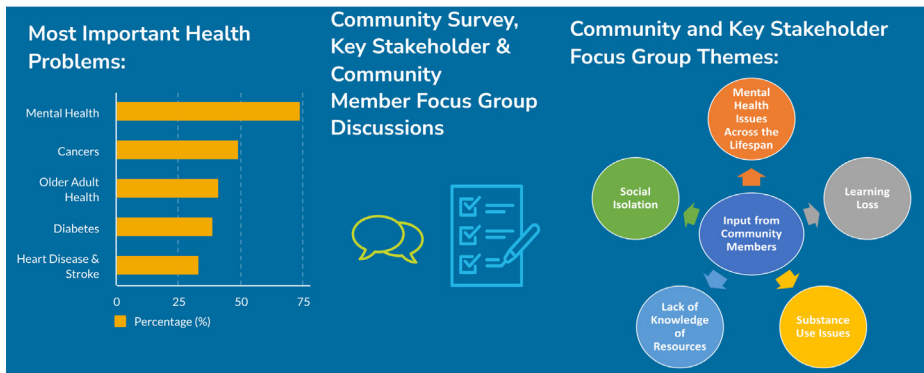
Most Important Health Problems:

Mental Health
Cancers
Older Adult Health
Diabetes
Heart Disease & Stroke

0 25 50 75

Percentage (%)

Community Survey, Key Stakeholder & Community Member Focus Group Discussions

Community and Key Stakeholder Focus Group Themes:

Mental Health Issues Across the Lifespan

Learning Loss

Substance Use Issues

Lack of Knowledge of Resources

Social Isolation

Input from Community Members